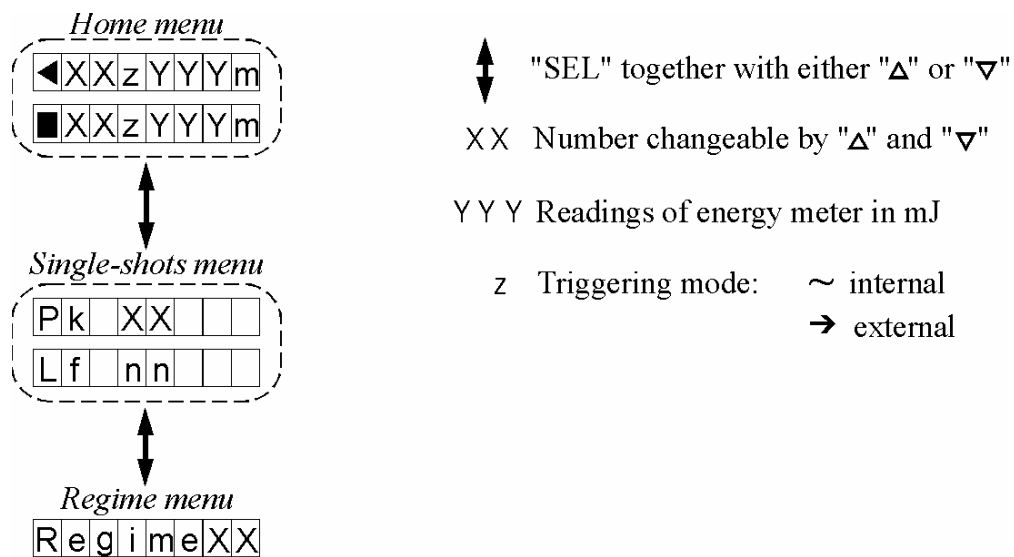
Home menu

◀XXzYYYm

■XXzYYYm

Single-shots menu

Pk XX

Lf nn

Regime menu

RegimeXX

"SEL" together with either "$\Delta$" or "$\nabla$"

XX Number changeable by "$\Delta$" and "$\nabla$"

YYY Readings of energy meter in mJ

z Triggering mode: $\sim$ internal

→ external